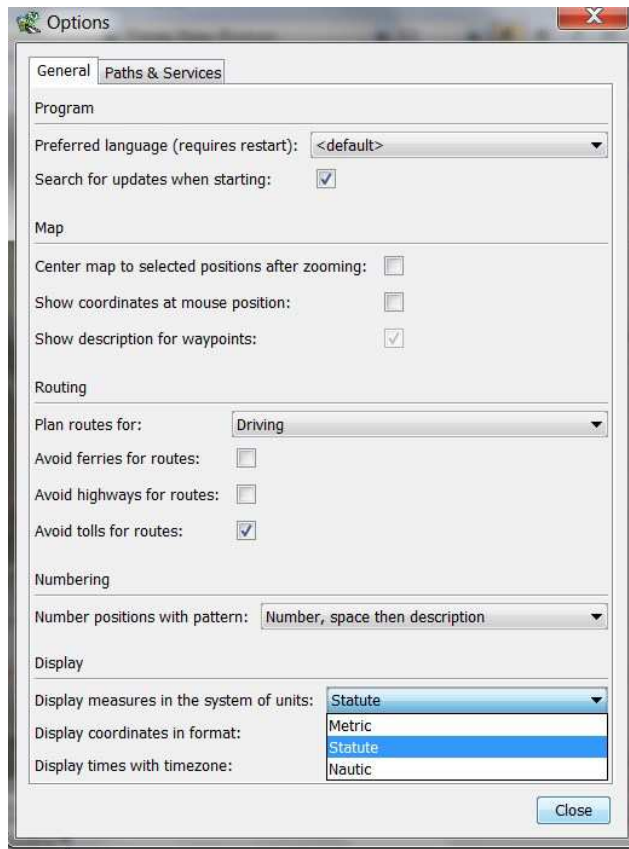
Options

General | Paths & Services

Program

Preferred language (requires restart): <default>

Search for updates when starting:

Map

Center map to selected positions after zooming:

Show coordinates at mouse position:

Show description for waypoints:

Routing

Plan routes for: Driving

Avoid ferries for routes:

Avoid highways for routes:

Avoid tolls for routes:

Numbering

Number positions with pattern: Number, space then description

Display

Display measures in the system of units: Statute

Display coordinates in format:

Display times with timezone:

Metric
Statute
Nautic

Close